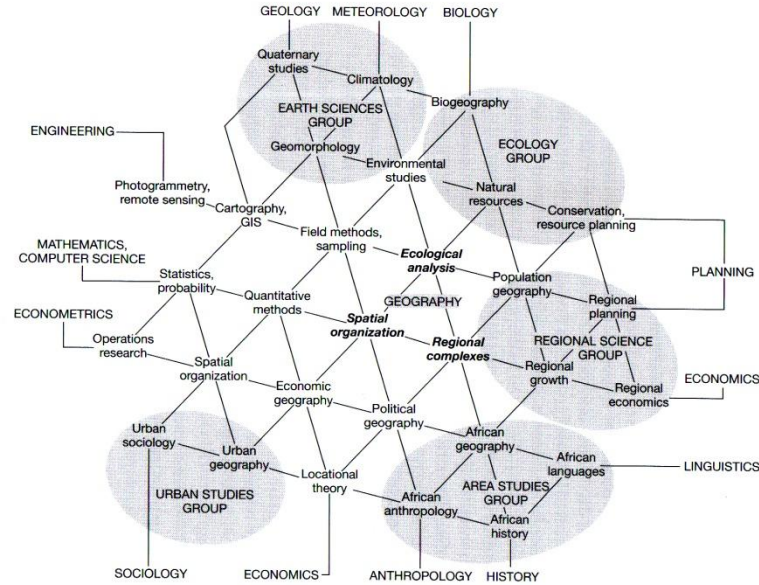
GEOLOGY
METEOROLOGY
BIOLOGY

Quaternary studies
Climatology
EARTH SCIENCES GROUP
Biogeography
Geomorphology
Environmental studies
ECOLOGY GROUP

ENGINEERING
Photogrammetry, remote sensing
Cartography, GIS
Natural resources
Conservation, resource planning
Field methods, sampling

MATHEMATICS, COMPUTER SCIENCE
Statistics, probability
*Ecological analysis*
Population geography
PLANNING
Quantitative methods
GEOGRAPHY
Regional planning
ECONOMETRICS
*Spatial organization*
Operations research
*Regional complexes*
REGIONAL SCIENCE GROUP
Spatial organization
Regional growth
Economic geography
Regional economics
ECONOMICS
Political geography
Urban sociology
Urban geography
African geography
African languages
LINGUISTICS
Locational theory
AREA STUDIES GROUP
URBAN STUDIES GROUP
African anthropology
African history

SOCIOLOGY
ECONOMICS
ANTHROPOLOGY
HISTORY